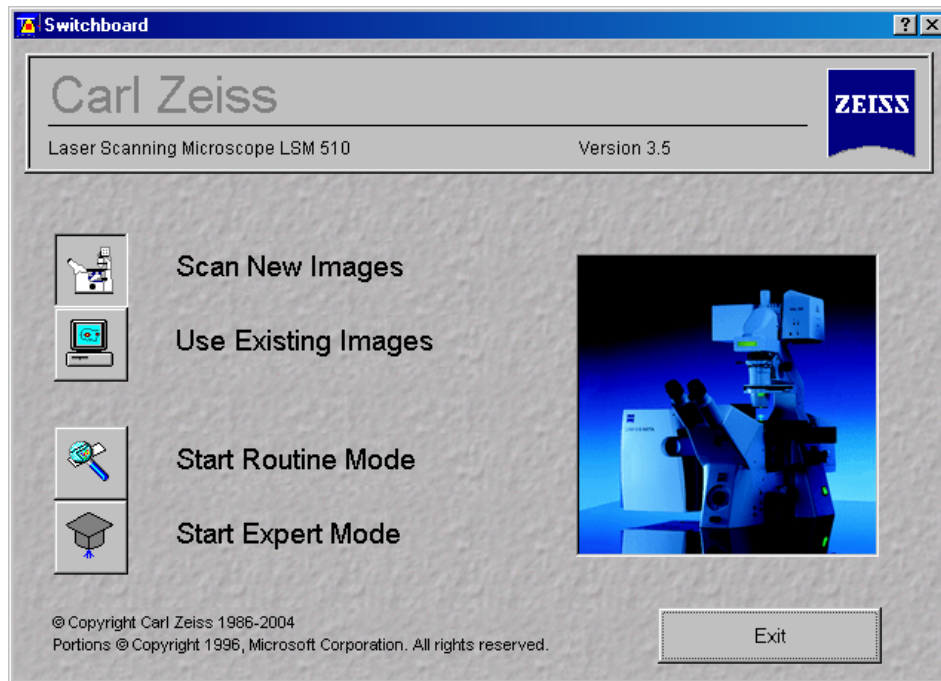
Switchboard

?

X

Carl Zeiss

Laser Scanning Microscope LSM 510

Version 3.5

ZEISS

Scan New Images

Use Existing Images

Start Routine Mode

Start Expert Mode

© Copyright Carl Zeiss 1986-2004
Portions © Copyright 1996, Microsoft Corporation. All rights reserved.

Exit